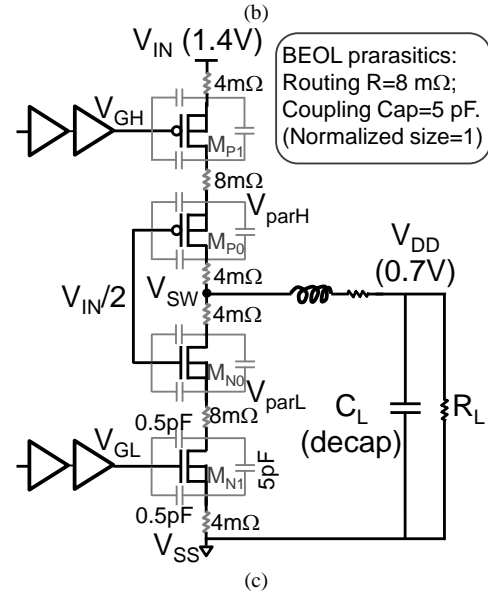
(b)

$V_{IN}$ (1.4V)

BEOL prarasitics: Routing R=8 mΩ; Coupling Cap=5 pF. (Normalized size=1)

4mΩ

$V_{GH}$

$M_{P1}$

8mΩ

$V_{parH}$

$M_{P0}$

$V_{DD}$ (0.7V)

4mΩ

$V_{IN}/2$

$V_{SW}$

4mΩ

$M_{N0}$

$V_{parL}$

0.5pF

8mΩ

$C_L$ (decap)

$R_L$

$V_{GL}$

$M_{N1}$

5pF

0.5pF

4mΩ

$V_{SS}$

(c)